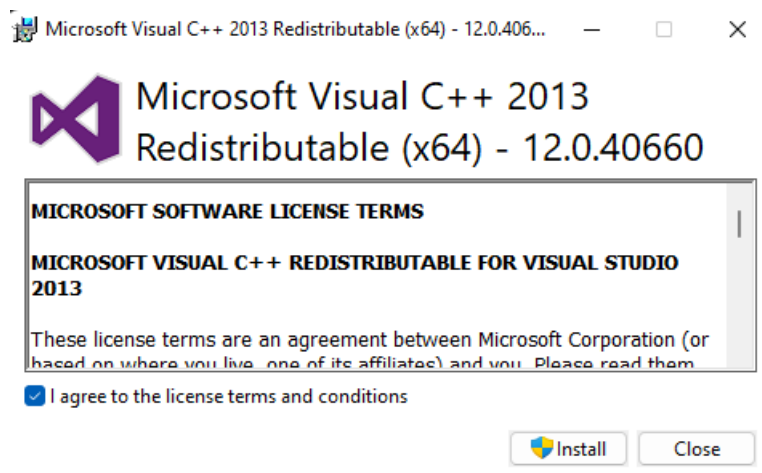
Microsoft Visual C++ 2013 Redistributable (x64) - 12.0.406...

Microsoft Visual C++ 2013 Redistributable (x64) - 12.0.40660

MICROSOFT SOFTWARE LICENSE TERMS

MICROSOFT VISUAL C++ REDISTRIBUTABLE FOR VISUAL STUDIO 2013

These license terms are an agreement between Microsoft Corporation (or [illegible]

I agree to the license terms and conditions

Install Close